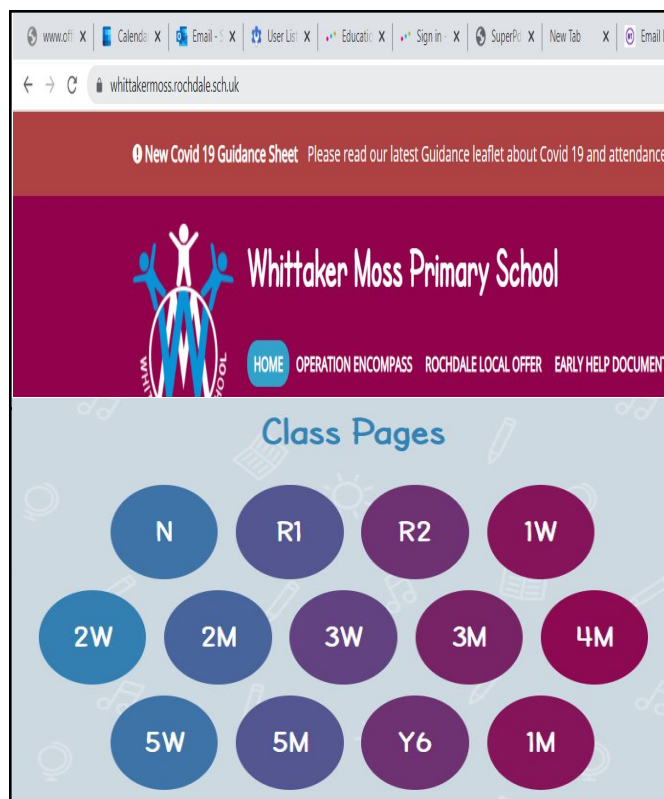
www.off X | Calenda X | Email - S X | User List X | Educatio X | Sign in - X | SuperPo X | New Tab X | Email

whittakermoss.rochdale.sch.uk

New Covid 19 Guidance Sheet Please read our latest Guidance leaflet about Covid 19 and attendance

Whittaker Moss Primary School

HOME OPERATION ENCOMPASS ROCHDALE LOCAL OFFER EARLY HELP DOCUMENT

Class Pages

N R1 R2 1W

2W 2M 3W 3M 4M

5W 5M Y6 1M